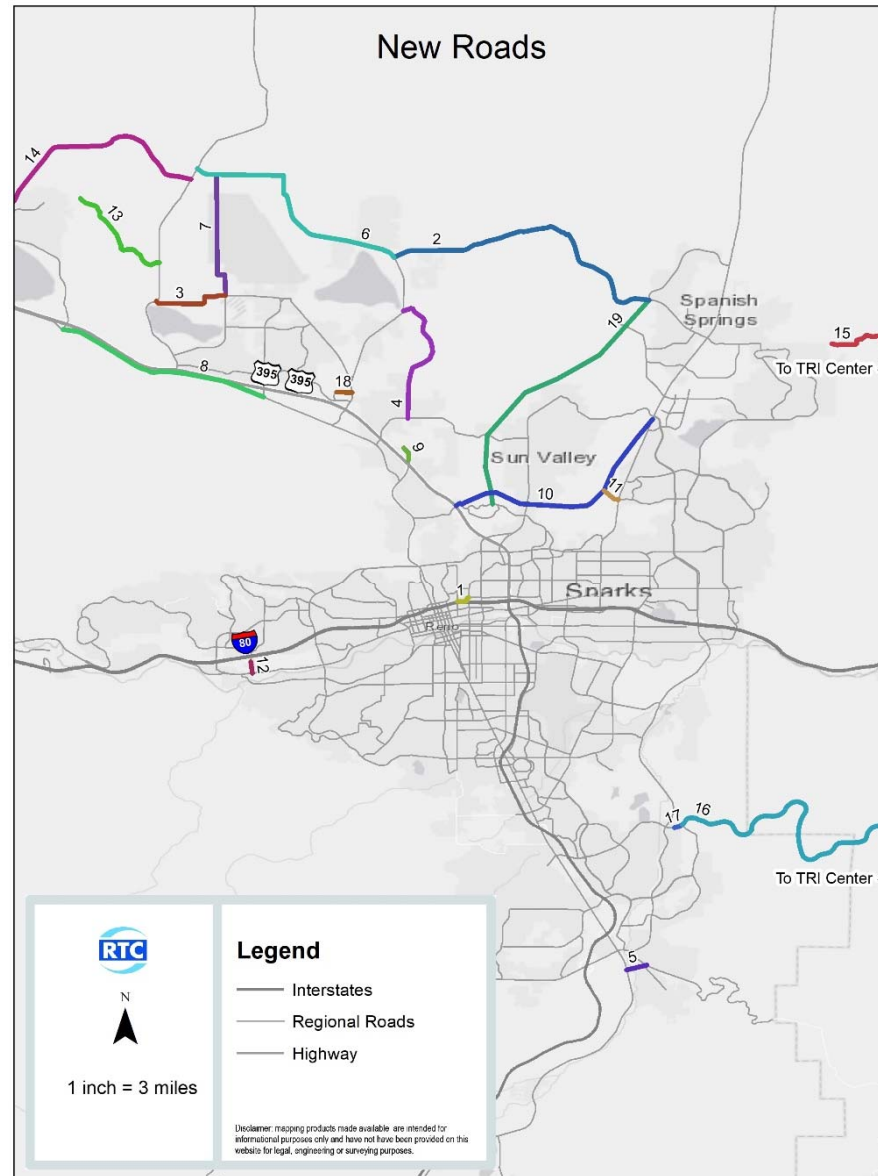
New Roads

14
13
7
6
2
3
Spanish Springs
15
To TRI Center
19
8
395
395
18
4
9
Sun Valley
10
11
1
Sparks
Reno
80
12
17
16
To TRI Center
5

RTC
N
1 inch = 3 miles

Legend
Interstates
Regional Roads
Highway

Disclaimer: mapping products made available are intended for informational purposes only and have not have been provided on this website for legal, engineering or surveying purposes.